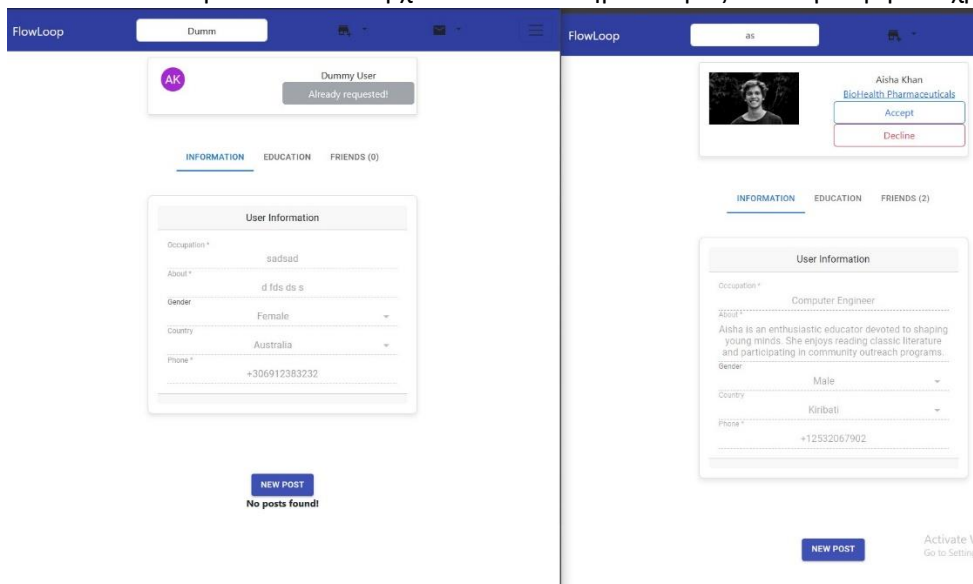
FlowLoop

Dumm

AK

Dummy User

Already requested!

INFORMATION EDUCATION FRIENDS (0)

User Information

Occupation *

sadsad

About *

d fds ds s

Gender

Female

Country

Australia

Phone *

+306912383232

NEW POST

No posts found!

FlowLoop

as

Aisha Khan

BioHealth Pharmaceuticals

Accept

Decline

INFORMATION EDUCATION FRIENDS (2)

User Information

Occupation *

Computer Engineer

About *

Aisha is an enthusiastic educator devoted to shaping young minds. She enjoys reading classic literature and participating in community outreach programs.

Gender

Male

Country

Kiribati

Phone *

+12532067902

NEW POST

Activate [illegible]

Go to Settin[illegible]